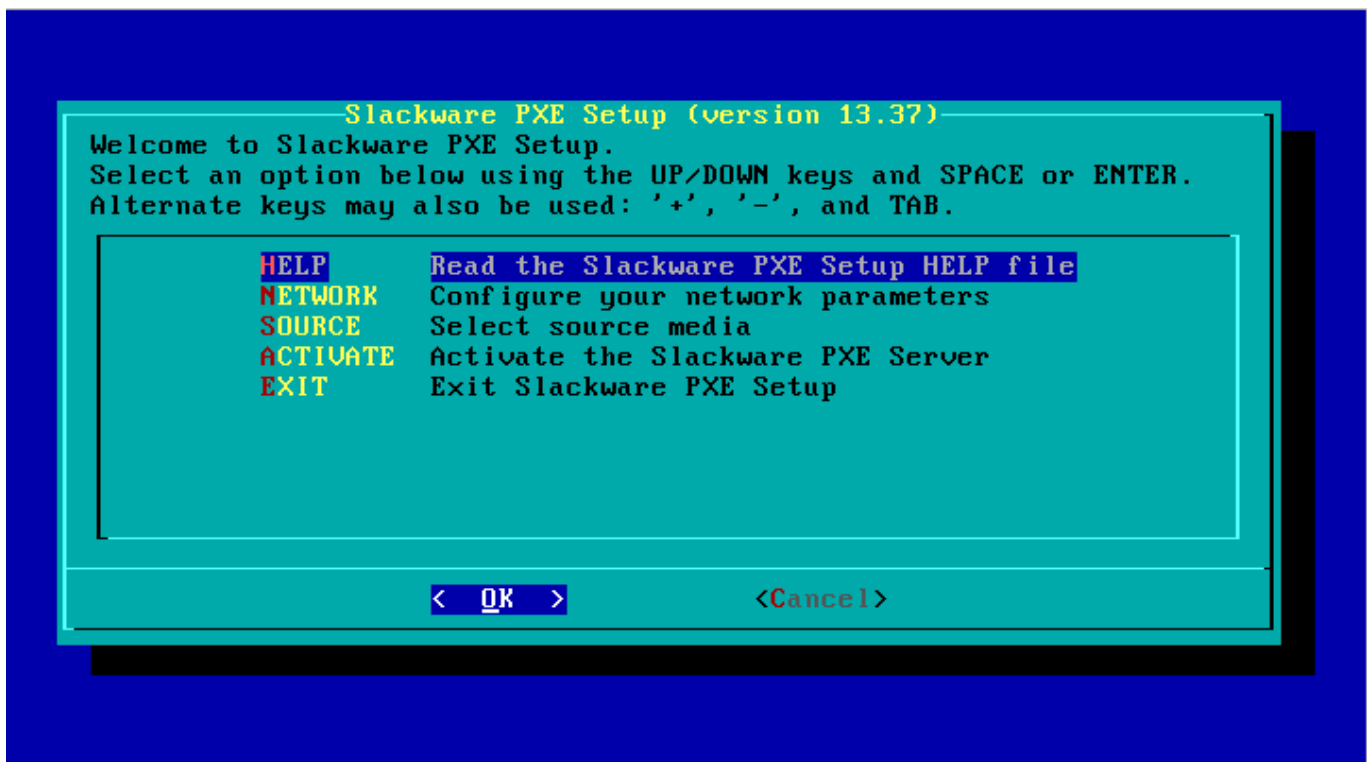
Slackware PXE Setup (version 13.37)

Welcome to Slackware PXE Setup.
Select an option below using the UP/DOWN keys and SPACE or ENTER.
Alternate keys may also be used: '+', '-', and TAB.

| | |
|---|---|
| HELP | Read the Slackware PXE Setup HELP file |
| NETWORK | Configure your network parameters |
| SOURCE | Select source media |
| ACTIVATE | Activate the Slackware PXE Server |
| EXIT | Exit Slackware PXE Setup |

< OK > <Cancel>